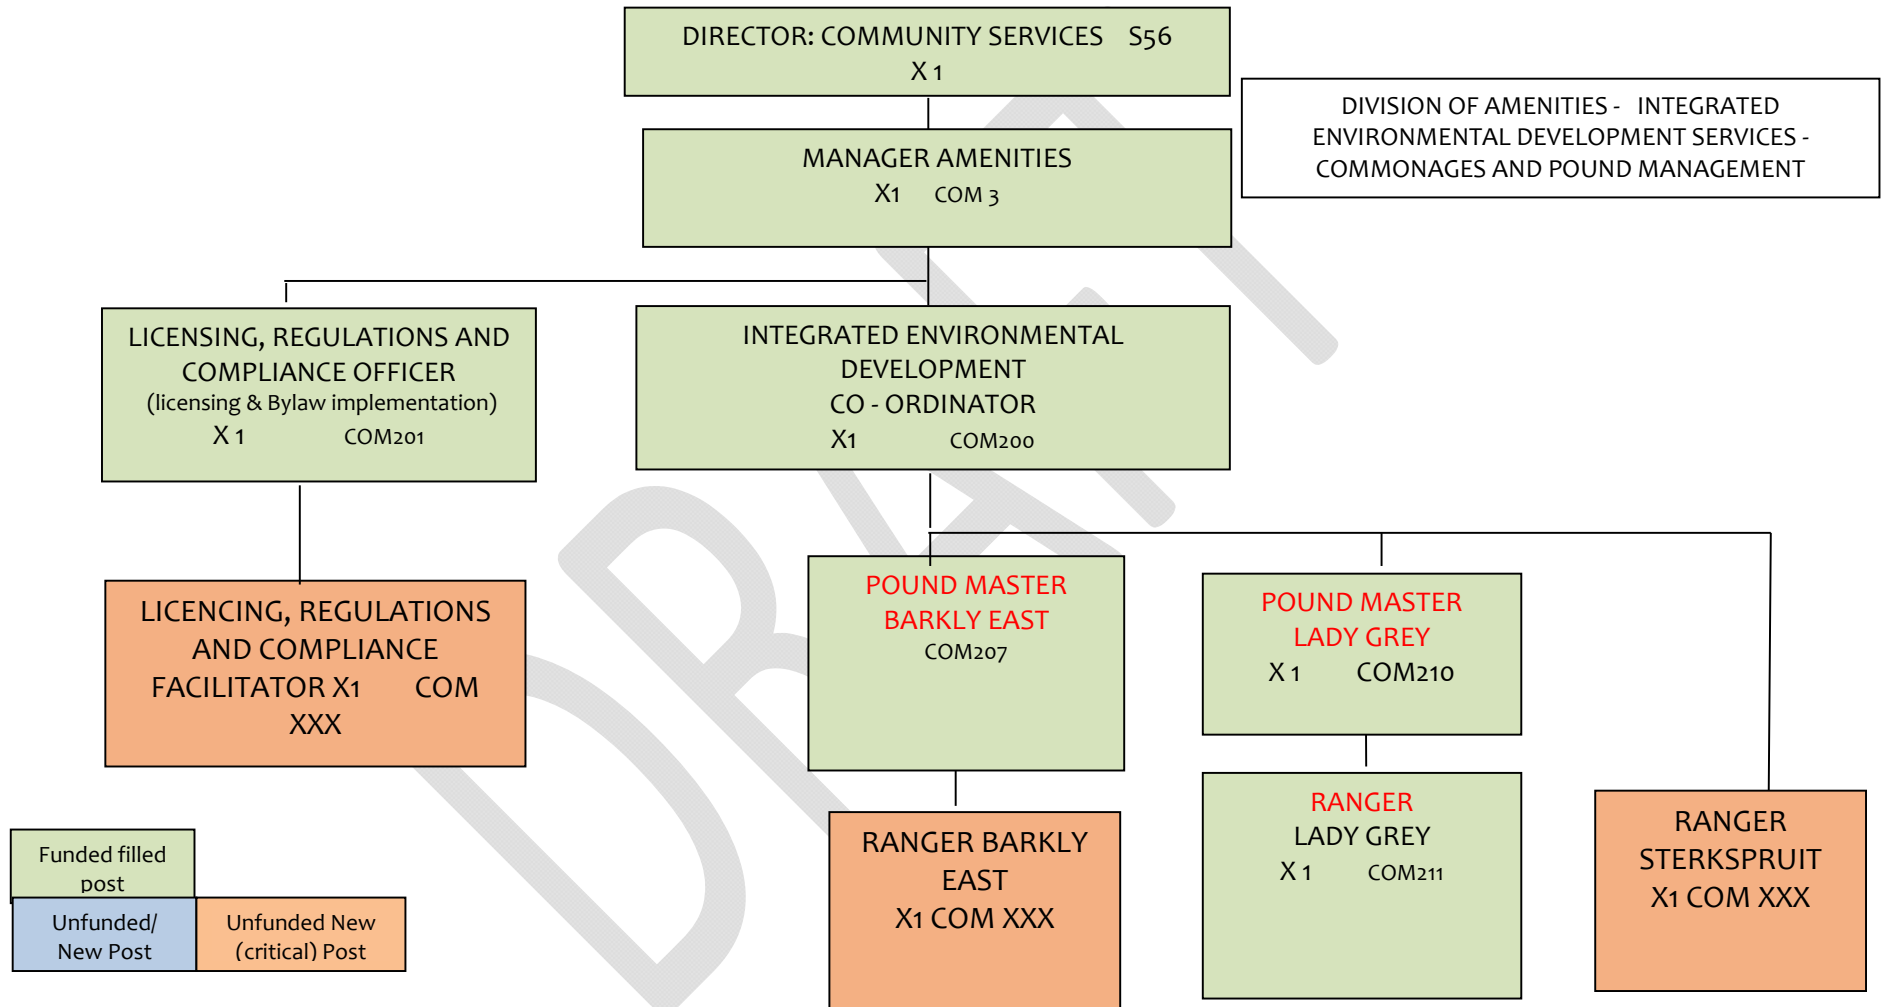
DIRECTOR: COMMUNITY SERVICES S56
X 1

DIVISION OF AMENITIES - INTEGRATED ENVIRONMENTAL DEVELOPMENT SERVICES - COMMONAGES AND POUND MANAGEMENT

MANAGER AMENITIES
X1 COM 3

LICENSING, REGULATIONS AND COMPLIANCE OFFICER
(licensing & Bylaw implementation)
X 1 COM201

INTEGRATED ENVIRONMENTAL DEVELOPMENT
CO - ORDINATOR
X1 COM200

LICENCING, REGULATIONS AND COMPLIANCE FACILITATOR X1 COM XXX

POUND MASTER
BARKLY EAST
COM207

POUND MASTER
LADY GREY
X 1 COM210

RANGER BARKLY EAST
X1 COM XXX

RANGER
LADY GREY
X 1 COM211

RANGER
STERKSPRUIT
X1 COM XXX

Funded filled post

Unfunded/ New Post

Unfunded New (critical) Post

DRAFT